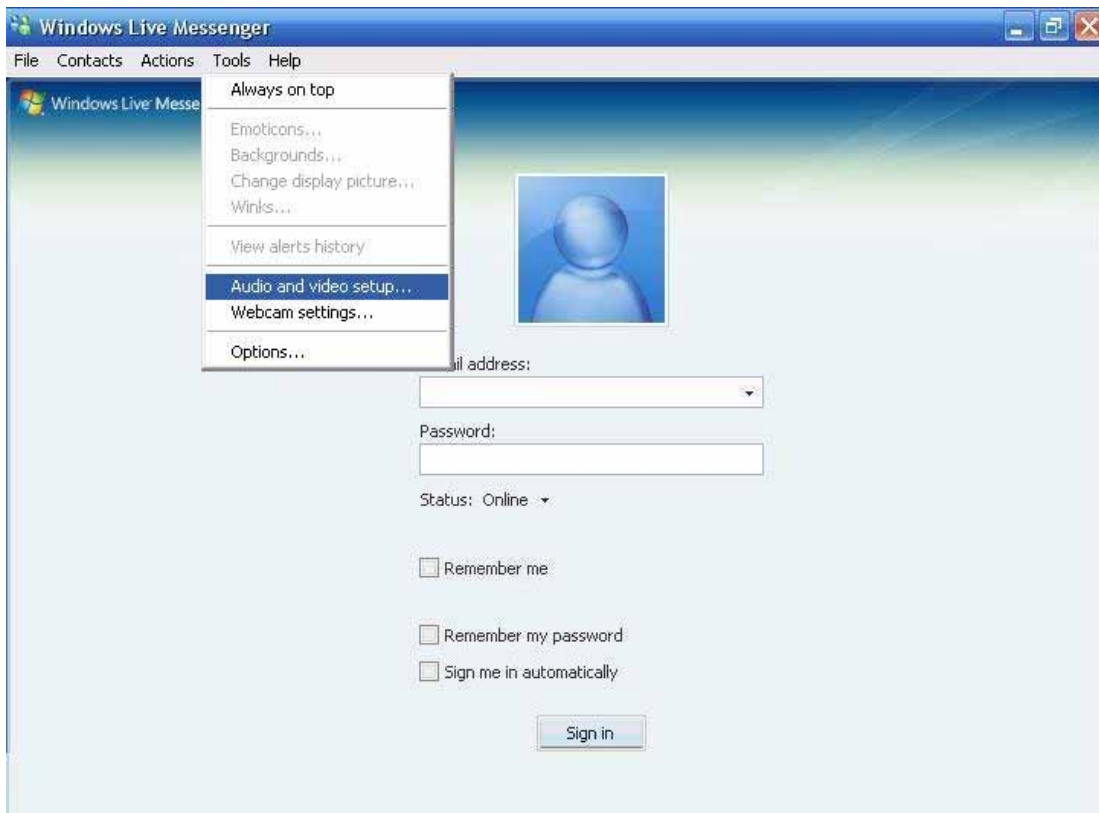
Windows Live Messenger

File Contacts Actions Tools Help

Windows Live Messe

Always on top

Emoticons...
Backgrounds...
Change display picture...
Winks...

View alerts history

Audio and video setup...
Webcam settings...

Options...

il address:

Password:

Status: Online

Remember me

Remember my password

Sign me in automatically

Sign in